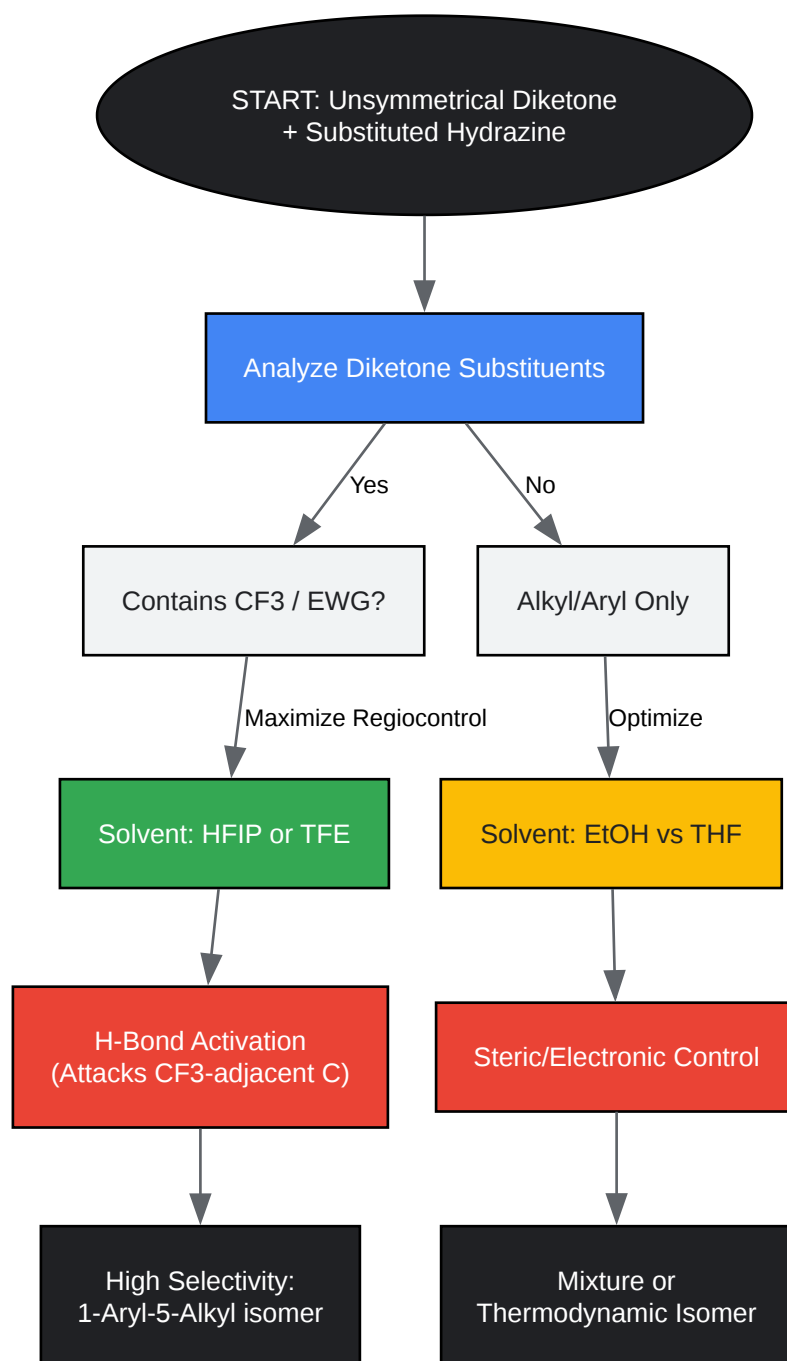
START: Unsymmetrical Diketone
+ Substituted Hydrazine

Analyze Diketone Substituents

Yes

No

Contains CF3 / EWG?

Alkyl/Aryl Only

Maximize Regiocontrol

Optimize

Solvent: HFIP or TFE

Solvent: EtOH vs THF

H-Bond Activation
(Attacks CF3-adjacent C)

Steric/Electronic Control

High Selectivity:
1-Aryl-5-Alkyl isomer

Mixture or
Thermodynamic Isomer